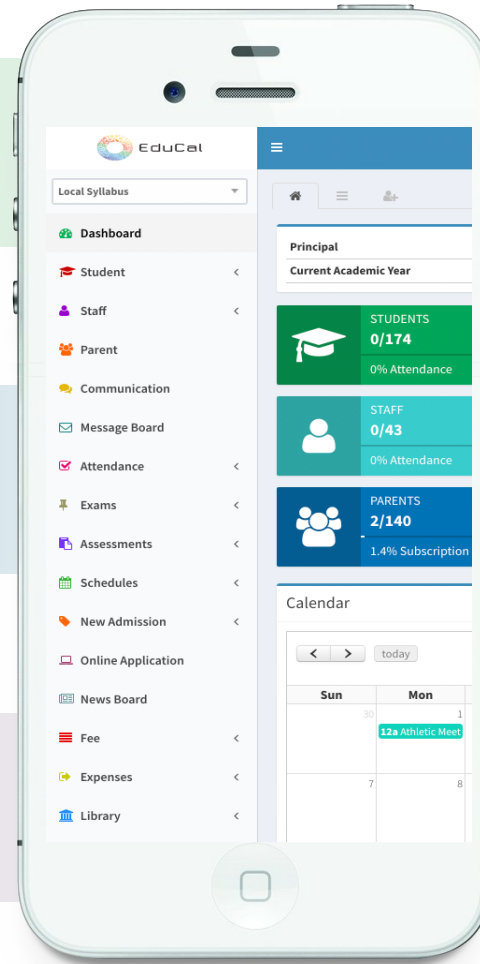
EduCal

Local Syllabus

Dashboard
Student
Staff
Parent
Communication
Message Board
Attendance
Exams
Assessments
Schedules
New Admission
Online Application
News Board
Fee
Expenses
Library

Principal
Current Academic Year

STUDENTS
0/174
0% Attendance

STAFF
0/43
0% Attendance

PARENTS
2/140
1.4% Subscription

Calendar

today

| Sun | Mon |
|---|---|
| 30 | 1 12a Athletic Meet |
| 7 | 8 |